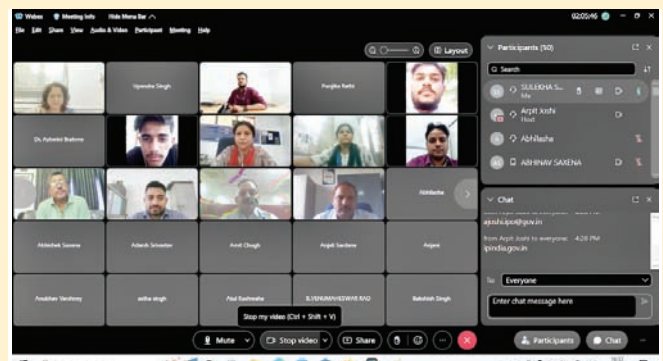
Webex Meeting Info Hide Menu Bar

02:05:46

File Edit Share View Audio & Video Participant Meeting Help

Layout

Participants (50)

Search

SULEKHA S... Me

Arpit Joshi Host

Abhilasha

ABHINAV SAXENA

Upendra Singh

Pankhu Batta

Dr. Ashwini Brahme

Abhilasha

Abhishek Saxena

Adarsh Srivastav

Amit Chugh

Anjali Saxena

Anjani

Anubhav Varshney

astha singh

Atul Kushwaha

B.VENUMADHESWAR RAO

Bakshish Singh

Chat

arpitbjoshi@gov.in

from Arpit Joshi to everyone: 4:28 PM

ipindia.gov.in

To: Everyone

Enter chat message here

Stop my video (Ctrl + Shift + V)

Mute

Stop video

Share

Participants

Chat